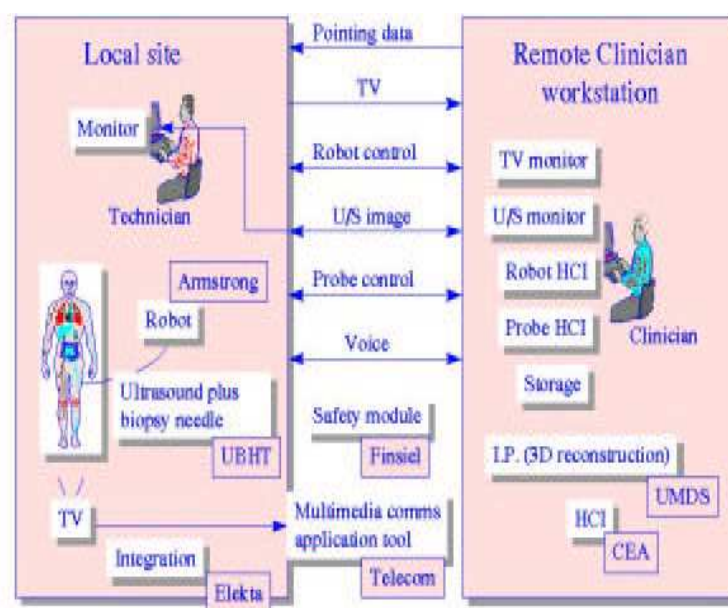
Local site

Monitor

Technician

Armstrong

Robot

Ultrasound plus biopsy needle

UBHT

TV

Integration

Elekta

Pointing data

TV

Robot control

U/S image

Probe control

Voice

Safety module

Finsiel

Multimedia comms application tool

Telecom

Remote Clinician workstation

TV monitor

U/S monitor

Robot HCI

Probe HCI

Clinician

Storage

I.P. (3D reconstruction)

UMDS

HCI

CEA